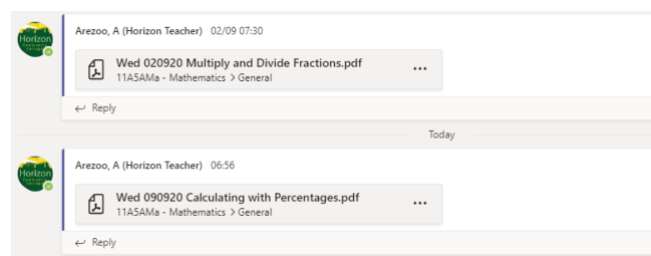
Horizon

Arezoo, A (Horizon Teacher) 02/09 07:30

Wed 020920 Multiply and Divide Fractions.pdf
11A5AMa - Mathematics > General

...

↩ Reply

Today

Horizon

Arezoo, A (Horizon Teacher) 06:56

Wed 090920 Calculating with Percentages.pdf
11A5AMa - Mathematics > General

...

↩ Reply